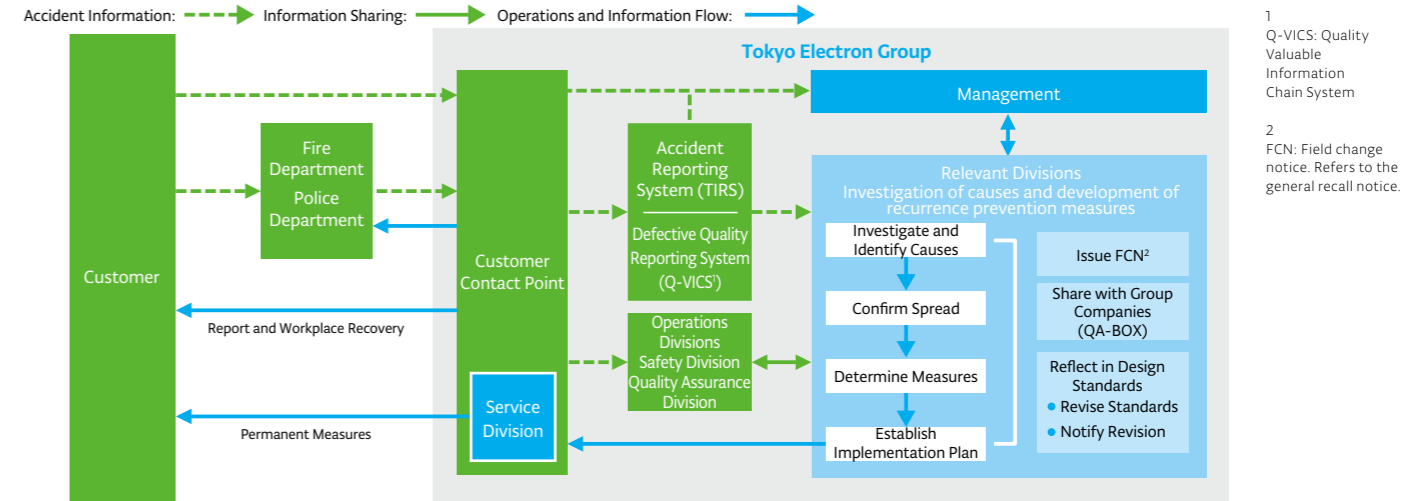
Accident Information: Information Sharing: Operations and Information Flow:

Tokyo Electron Group

Customer

Fire Department

Police Department

Customer Contact Point

Service Division

Management

Accident Reporting System (TIRS)

Defective Quality Reporting System (Q-VICS$^1$)

Operations Divisions
Safety Division
Quality Assurance Division

Relevant Divisions
Investigation of causes and development of recurrence prevention measures

Investigate and Identify Causes

Confirm Spread

Determine Measures

Establish Implementation Plan

Issue FCN$^2$

Share with Group Companies (QA-BOX)

Reflect in Design Standards
• Revise Standards
• Notify Revision

Report and Workplace Recovery

Permanent Measures

1
Q-VICS: Quality Valuable Information Chain System

2
FCN: Field change notice. Refers to the general recall notice.